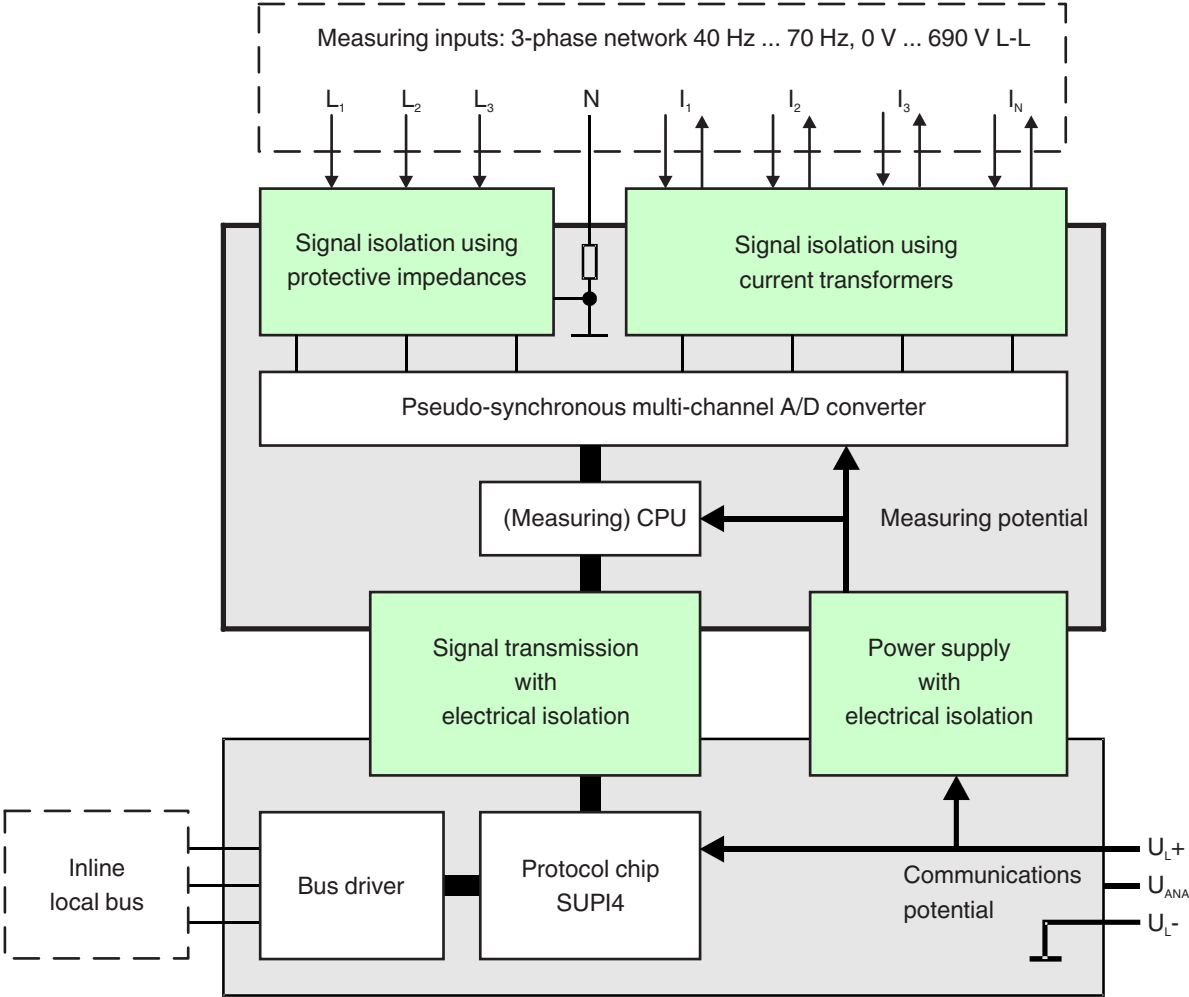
Measuring inputs: 3-phase network 40 Hz ... 70 Hz, 0 V ... 690 V L-L

$L_1$ $L_2$ $L_3$ N $I_1$ $I_2$ $I_3$ $I_N$

Signal isolation using protective impedances

Signal isolation using current transformers

Pseudo-synchronous multi-channel A/D converter

(Measuring) CPU

Measuring potential

Signal transmission with electrical isolation

Power supply with electrical isolation

Inline local bus

Bus driver

Protocol chip SUPI4

Communications potential

$U_L+$

$U_{ANA}$

$U_L-$